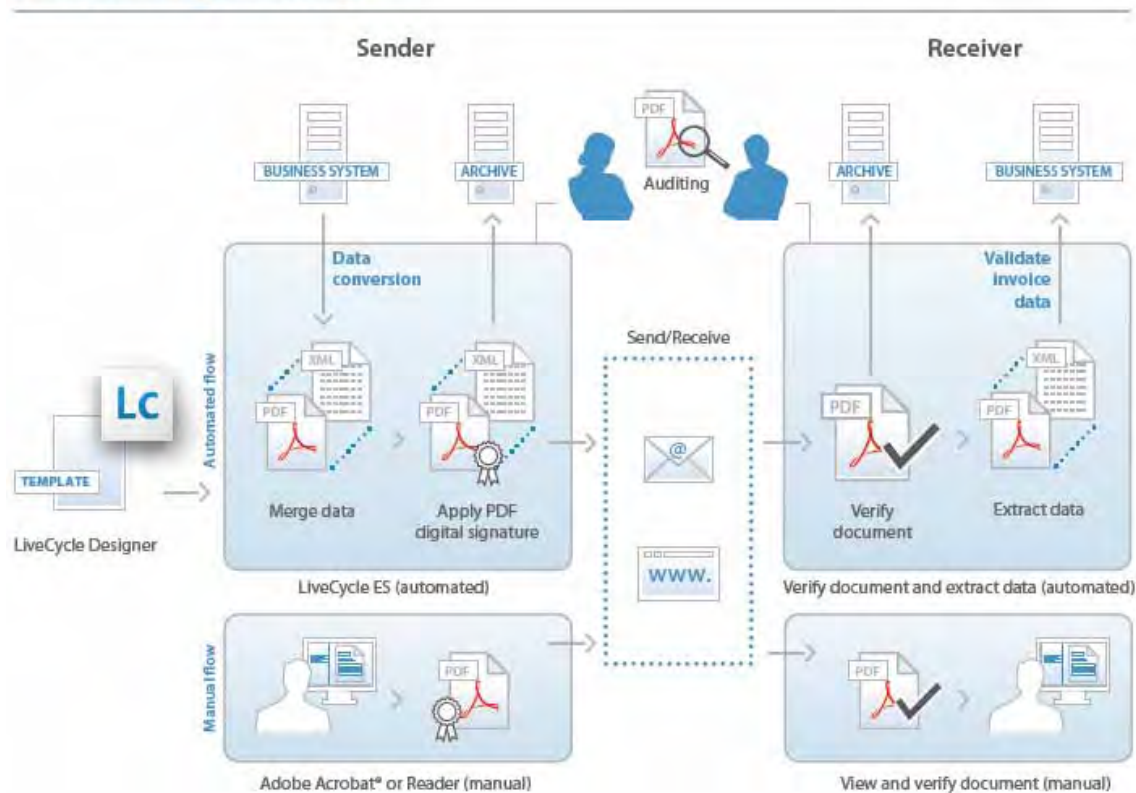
Sender

Receiver

PDF

Auditing

BUSINESS SYSTEM

ARCHIVE

ARCHIVE

BUSINESS SYSTEM

Data conversion

Validate invoice data

Automated flow

Send/Receive

XML

PDF

XML

PDF

PDF

XML

PDF

Lc

TEMPLATE

Merge data

Apply PDF digital signature

@

Verify document

Extract data

LiveCycle Designer

WWW.

LiveCycle ES (automated)

Verify document and extract data (automated)

Manual flow

PDF

PDF

Adobe Acrobat® or Reader (manual)

View and verify document (manual)